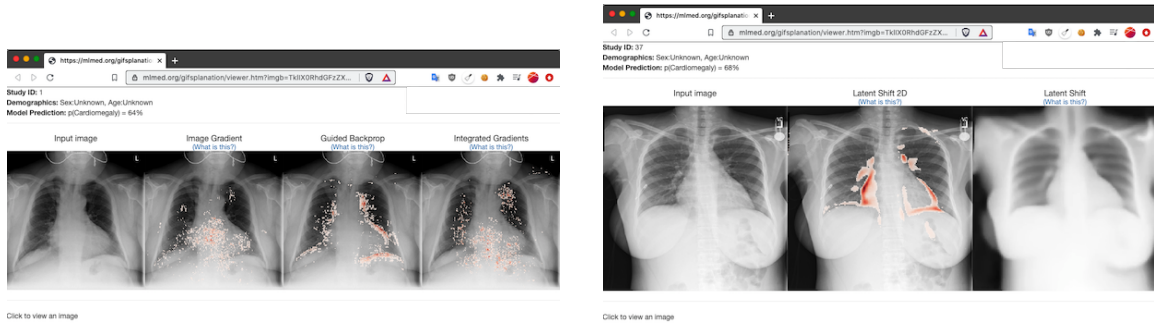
https://mlmed.org/gifsplanatio ×
mlmed.org/gifsplanation/viewer.htm?imgb=TkllX0RhdGFzZX...
Study ID: 1
Demographics: Sex:Unknown, Age:Unknown
Model Prediction: p(Cardiomegaly) = 64%

Input image
Image Gradient
(What is this?)
Guided Backprop
(What is this?)
Integrated Gradients
(What is this?)

L
L
L
L

Click to view an image

https://mlmed.org/gifsplanatio ×
mlmed.org/gifsplanation/viewer.htm?imgb=TkllX0RhdGFzZX...
Study ID: 37
Demographics: Sex:Unknown, Age:Unknown
Model Prediction: p(Cardiomegaly) = 68%

Input image
Latent Shift 2D
(What is this?)
Latent Shift
(What is this?)

Click to view an image